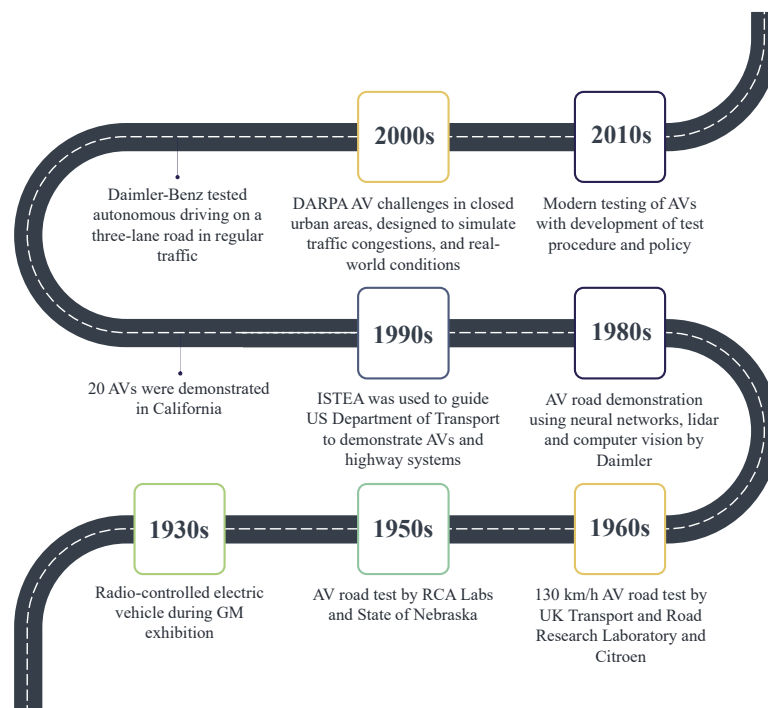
2000s

2010s

Daimler-Benz tested autonomous driving on a three-lane road in regular traffic

DARPA AV challenges in closed urban areas, designed to simulate traffic congestions, and real-world conditions

Modern testing of AVs with development of test procedure and policy

1990s

1980s

20 AVs were demonstrated in California

ISTEA was used to guide US Department of Transport to demonstrate AVs and highway systems

AV road demonstration using neural networks, lidar and computer vision by Daimler

1930s

1950s

1960s

Radio-controlled electric vehicle during GM exhibition

AV road test by RCA Labs and State of Nebraska

130 km/h AV road test by UK Transport and Road Research Laboratory and Citroen